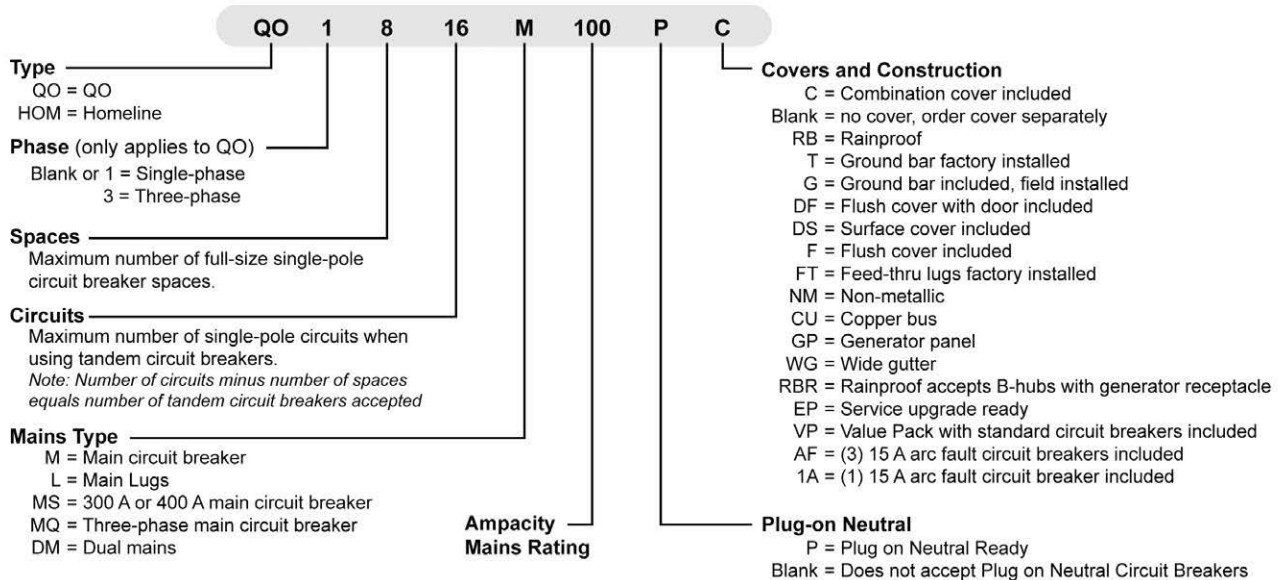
QO 1 8 16 M 100 P C

Type
QO = QO
HOM = Homeline

Phase (only applies to QO)
Blank or 1 = Single-phase
3 = Three-phase

Spaces
Maximum number of full-size single-pole circuit breaker spaces.

Circuits
Maximum number of single-pole circuits when using tandem circuit breakers.
*Note: Number of circuits minus number of spaces equals number of tandem circuit breakers accepted*

Mains Type
M = Main circuit breaker
L = Main Lugs
MS = 300 A or 400 A main circuit breaker
MQ = Three-phase main circuit breaker
DM = Dual mains

Ampacity
Mains Rating

Covers and Construction
C = Combination cover included
Blank = no cover, order cover separately
RB = Rainproof
T = Ground bar factory installed
G = Ground bar included, field installed
DF = Flush cover with door included
DS = Surface cover included
F = Flush cover included
FT = Feed-thru lugs factory installed
NM = Non-metallic
CU = Copper bus
GP = Generator panel
WG = Wide gutter
RBR = Rainproof accepts B-hubs with generator receptacle
EP = Service upgrade ready
VP = Value Pack with standard circuit breakers included
AF = (3) 15 A arc fault circuit breakers included
1A = (1) 15 A arc fault circuit breaker included

Plug-on Neutral
P = Plug on Neutral Ready
Blank = Does not accept Plug on Neutral Circuit Breakers